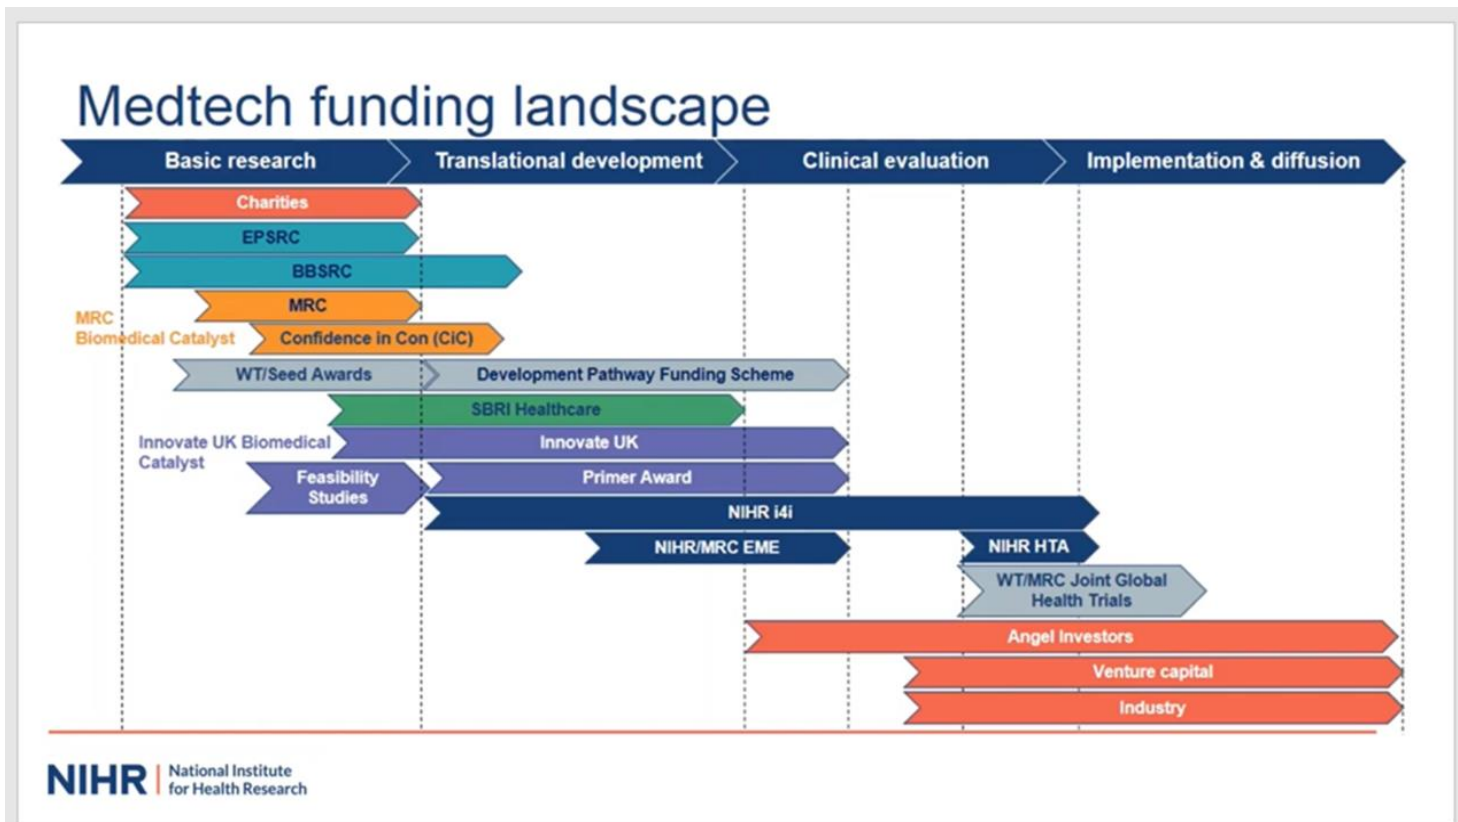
Medtech funding landscape

Basic research
Translational development
Clinical evaluation
Implementation & diffusion

Charities
EPSRC
BBSRC
MRC
MRC Biomedical Catalyst
Confidence in Con (CiC)
WT/Seed Awards
Development Pathway Funding Scheme
SBRI Healthcare
Innovate UK Biomedical Catalyst
Innovate UK
Feasibility Studies
Primer Award
NIHR i4i
NIHR/MRC EME
NIHR HTA
WT/MRC Joint Global Health Trials
Angel Investors
Venture capital
Industry

NIHR | National Institute for Health Research